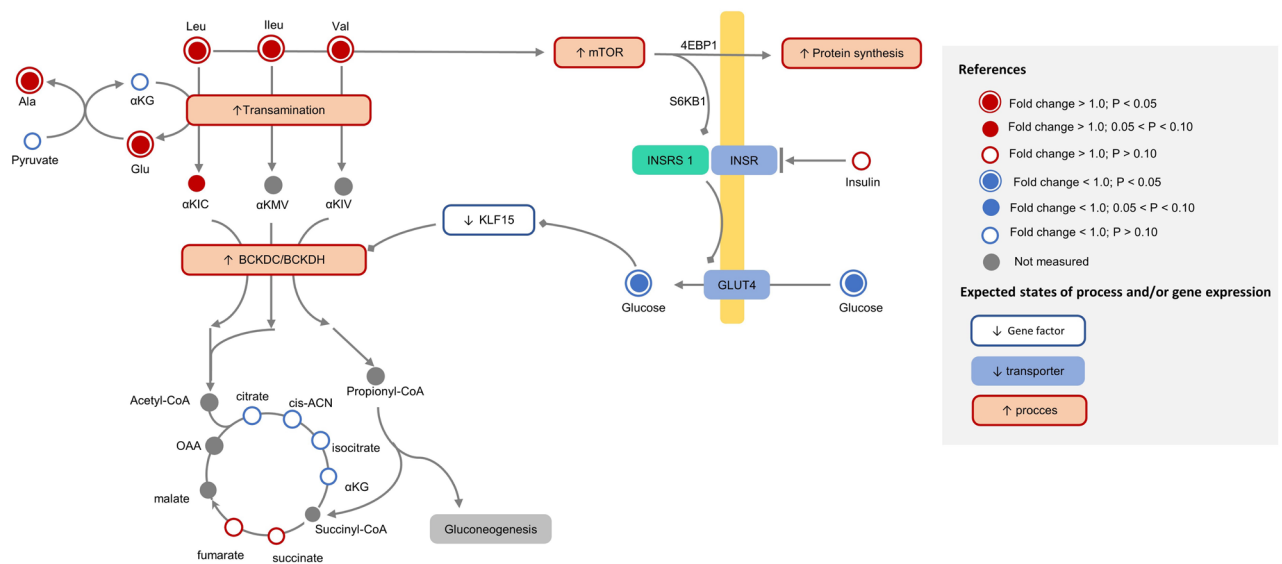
Leu
Ileu
Val
↑ mTOR
4EBP1
↑ Protein synthesis
Ala
αKG
↑Transamination
S6KB1
Pyruvate
Glu
INSRS 1
INSR
Insulin
αKIC
αKMV
αKIV
↓ KLF15
↑ BCKDC/BCKDH
GLUT4
Glucose
Glucose
Acetyl-CoA
citrate
cis-ACN
Propionyl-CoA
OAA
isocitrate
αKG
malate
Succinyl-CoA
Gluconeogenesis
fumarate
succinate

References
Fold change > 1.0; P < 0.05
Fold change > 1.0; 0.05 < P < 0.10
Fold change > 1.0; P > 0.10
Fold change < 1.0; P < 0.05
Fold change < 1.0; 0.05 < P < 0.10
Fold change < 1.0; P > 0.10
Not measured
Expected states of process and/or gene expression
↓ Gene factor
↓ transporter
↑ procces